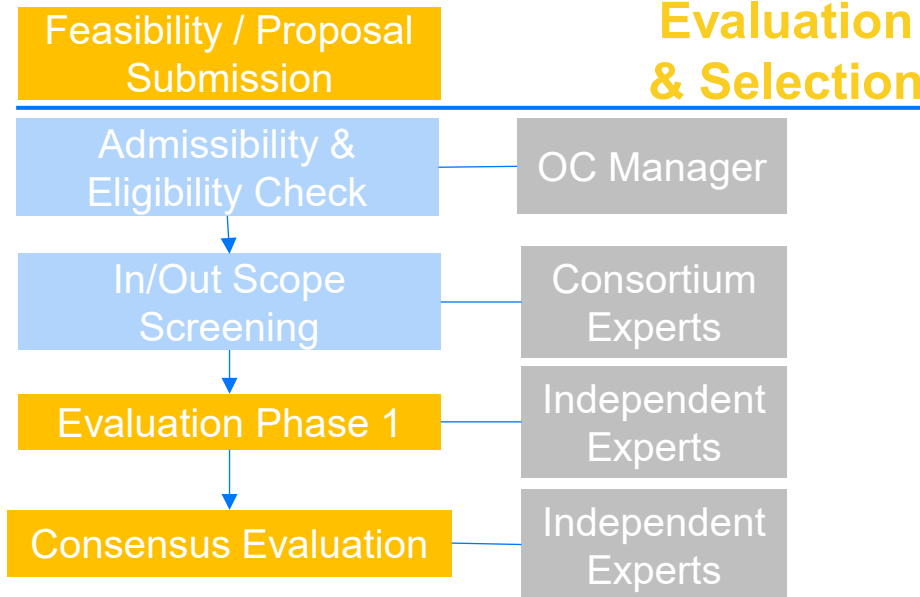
Feasibility / Proposal Submission

Evaluation & Selection

Admissibility & Eligibility Check

OC Manager

In/Out Scope Screening

Consortium Experts

Evaluation Phase 1

Independent Experts

Consensus Evaluation

Independent Experts